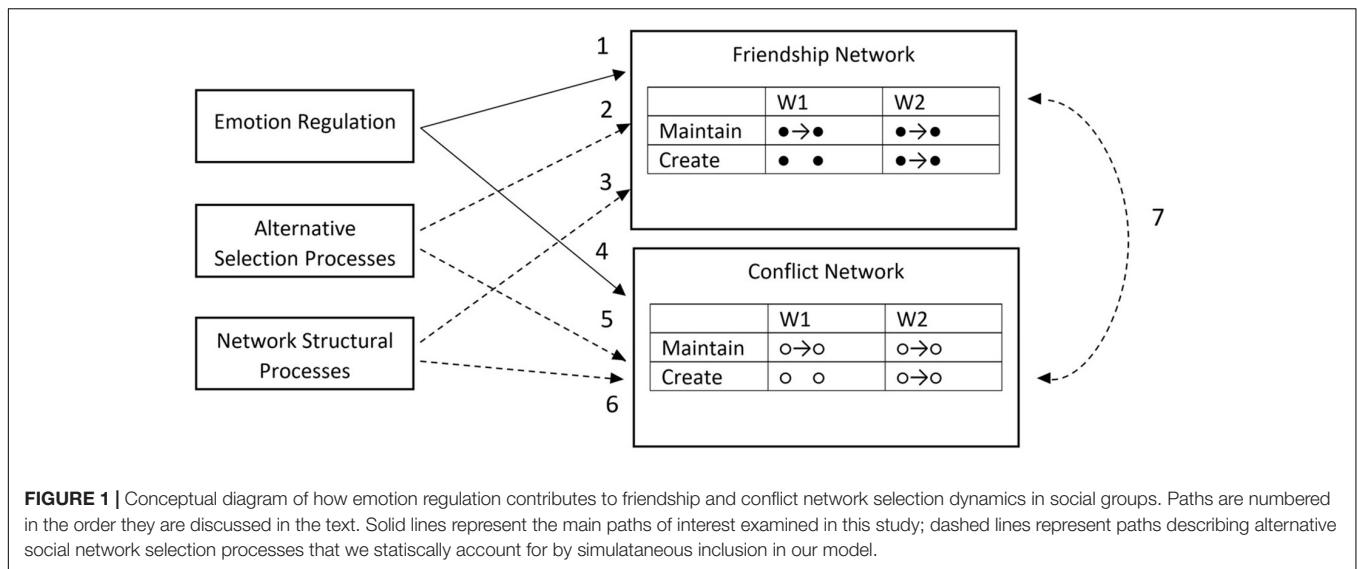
Emotion Regulation

Alternative Selection Processes

Network Structural Processes

1

2

3

4

5

6

7

Friendship Network

| | W1 | W2 |
|---|---|---|
| Maintain | ●→● | ●→● |
| Create | ● ● | ●→● |

Conflict Network

| | W1 | W2 |
|---|---|---|
| Maintain | o→o | o→o |
| Create | o o | o→o |

**FIGURE 1 |** Conceptual diagram of how emotion regulation contributes to friendship and conflict network selection dynamics in social groups. Paths are numbered in the order they are discussed in the text. Solid lines represent the main paths of interest examined in this study; dashed lines represent paths describing alternative social network selection processes that we statiscally account for by simulataneous inclusion in our model.